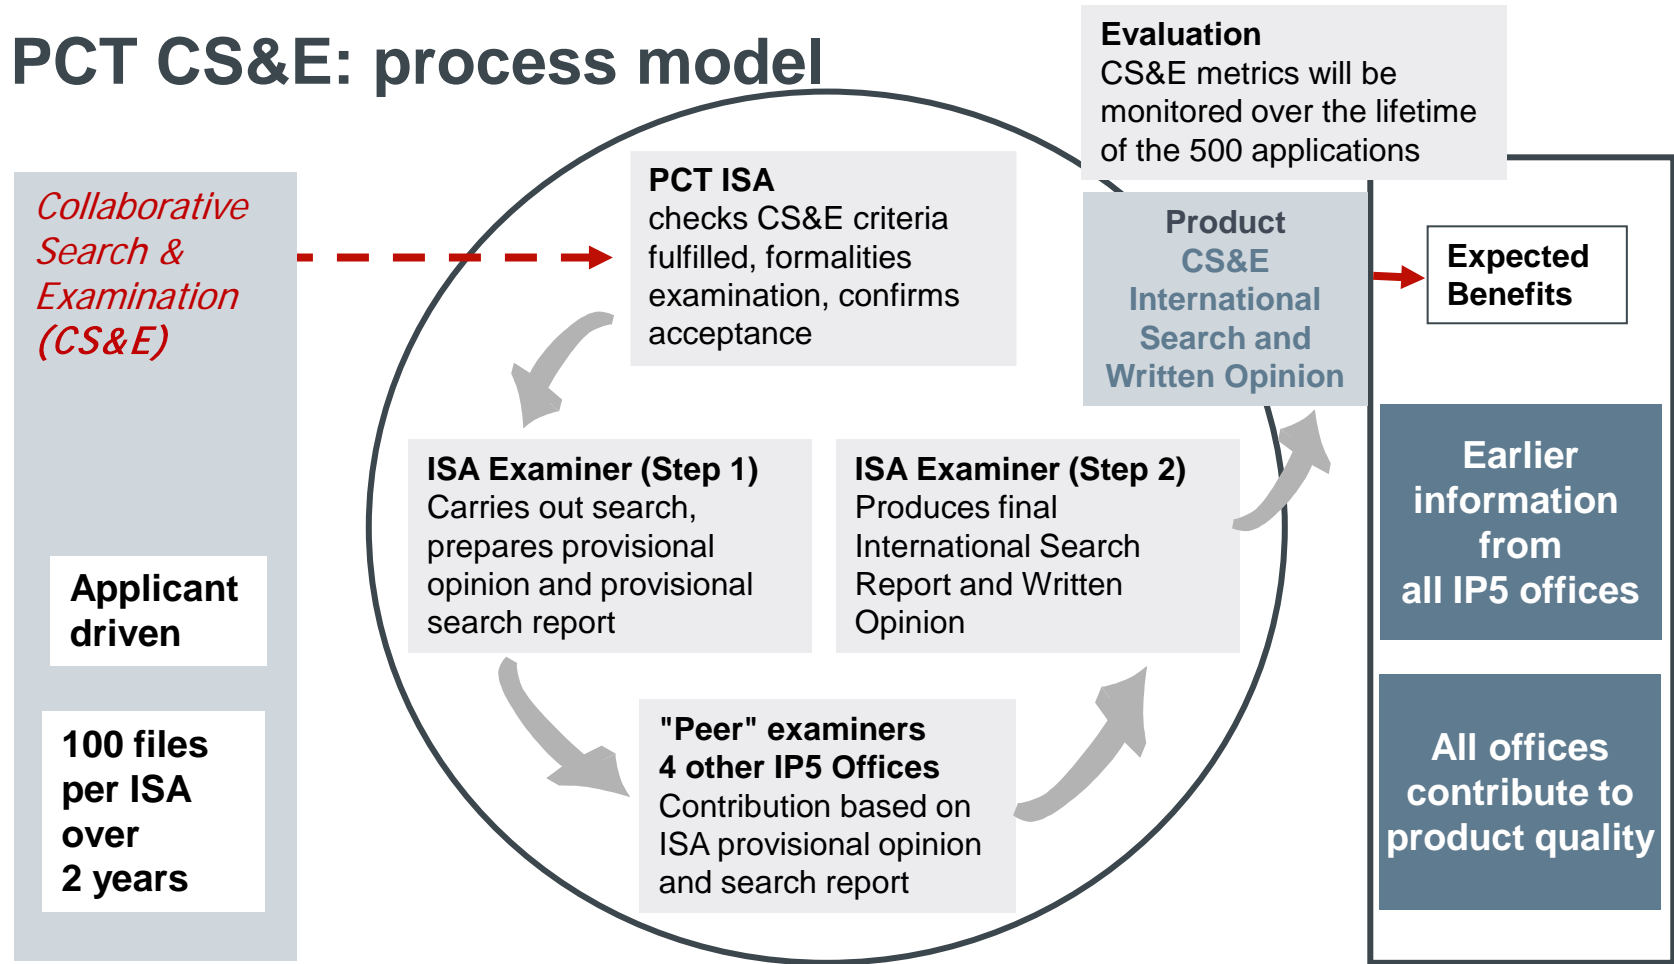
PCT CS&E: process model

Evaluation
CS&E metrics will be monitored over the lifetime of the 500 applications

Collaborative Search & Examination (CS&E)

Applicant driven

100 files per ISA over 2 years

PCT ISA
checks CS&E criteria fulfilled, formalities examination, confirms acceptance

ISA Examiner (Step 1)
Carries out search, prepares provisional opinion and provisional search report

ISA Examiner (Step 2)
Produces final International Search Report and Written Opinion

"Peer" examiners
4 other IP5 Offices
Contribution based on ISA provisional opinion and search report

Product
CS&E International Search and Written Opinion

Expected Benefits

Earlier information from all IP5 offices

All offices contribute to product quality